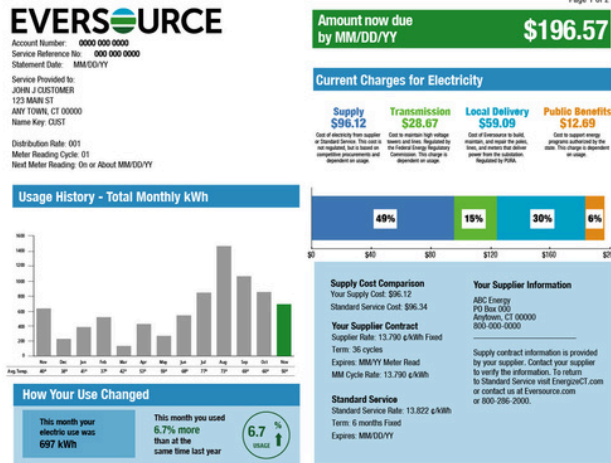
EVERSOURCE

Page 1 of 2

Account Number: 0000 000 0000
Service Reference No: 000 000 0000
Statement Date: MM/DD/YY

Service Provided to:
JOHN J CUSTOMER
123 MAIN ST
ANY TOWN, CT 00000
Name Key: CUST

Distribution Rate: 001
Meter Reading Cycle: 01
Next Meter Reading: On or About MM/DD/YY

Amount now due by MM/DD/YY $196.57

Current Charges for Electricity

Supply $96.12
Cost of electricity from supplier or Standard Service. This cost is not regulated, but is based on competitive procurements and dependent on usage.

Transmission $28.67
Cost to maintain high voltage towers and lines. Regulated by the Federal Energy Regulatory Commission. This charge is dependent on usage.

Local Delivery $59.09
Cost of Eversource to build, maintain, and repair the poles, lines, and meters that deliver power from the substation. Regulated by PURA.

Public Benefits $12.69
Cost to support energy programs authorized by the state. This charge is dependent on usage.

49% 15% 30% 6%

$0 $40 $80 $120 $160 $20

Usage History - Total Monthly kWh

1600 1400 1200 1000 800 600 400 200 0

Nov Dec Jan Feb Mar Apr May Jun Jul Aug Sep Oct Nov
Avg.Temp. 46° 38° 31° 37° 42° 52° 59° 68° 77° 73° 69° 60° 50°

How Your Use Changed

This month your electric use was 697 kWh

This month you used 6.7% more than at the same time last year

6.7 % USAGE

Your Supply Cost Comparison
Your Supply Cost: $96.12
Standard Service Cost: $96.34

Your Supplier Contract
Supplier Rate: 13.790 ¢/kWh Fixed
Term: 36 cycles
Expires: MM/YY Meter Read
MM Cycle Rate: 13.790 ¢/kWh

Standard Service
Standard Service Rate: 13.822 ¢/kWh
Term: 6 months Fixed
Expires: MM/DD/YY

Your Supplier Information
ABC Energy
PO Box 000
Anytown, CT 00000
800-000-0000

Supply contract information is provided by your supplier. Contact your supplier to verify the information. To return to Standard Service visit EnergizeCT.com or contact us at Eversource.com or 800-286-2000.